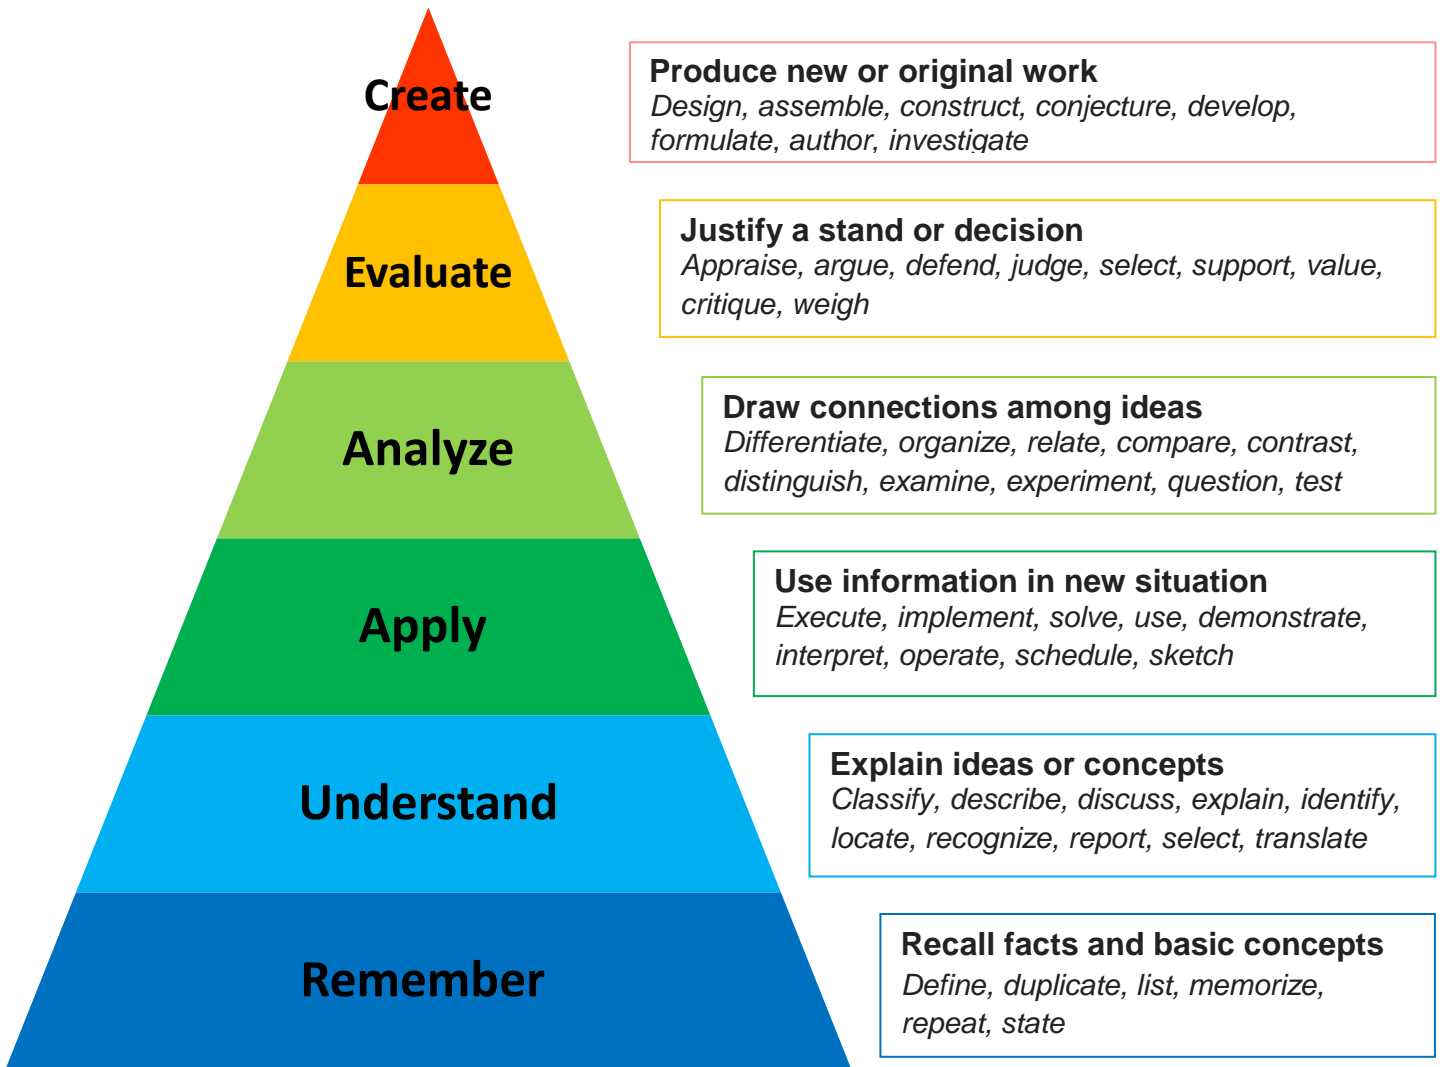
Create

Produce new or original work
Design, assemble, construct, conjecture, develop, formulate, author, investigate

Evaluate

Justify a stand or decision
Appraise, argue, defend, judge, select, support, value, critique, weigh

Analyze

Draw connections among ideas
Differentiate, organize, relate, compare, contrast, distinguish, examine, experiment, question, test

Apply

Use information in new situation
Execute, implement, solve, use, demonstrate, interpret, operate, schedule, sketch

Understand

Explain ideas or concepts
Classify, describe, discuss, explain, identify, locate, recognize, report, select, translate

Remember

Recall facts and basic concepts
Define, duplicate, list, memorize, repeat, state